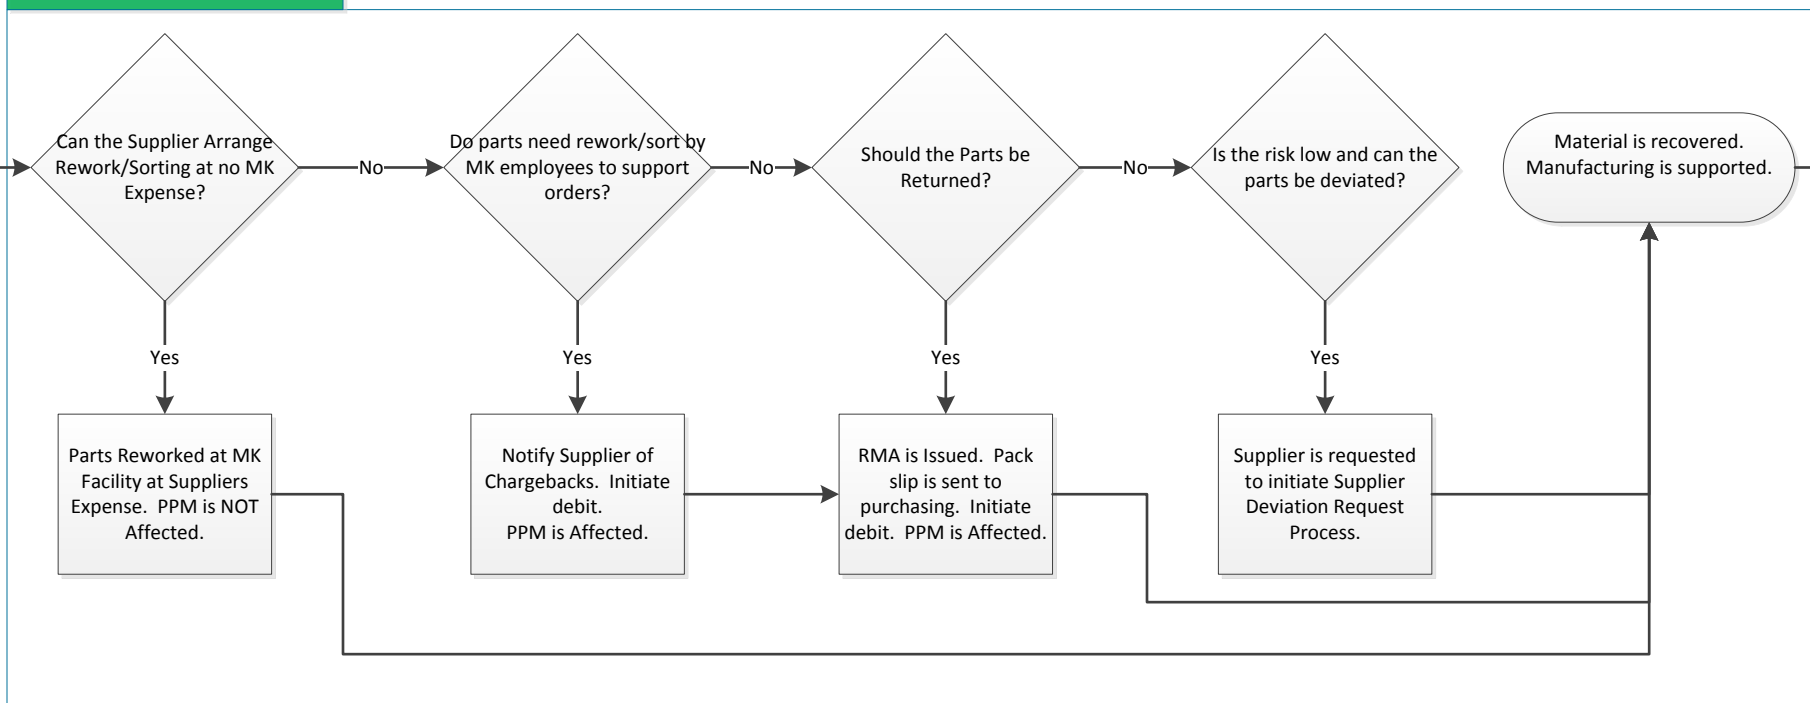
Can the Supplier Arrange Rework/Sorting at no MK Expense?

No

Do parts need rework/sort by MK employees to support orders?

No

Should the Parts be Returned?

No

Is the risk low and can the parts be deviated?

Material is recovered. Manufacturing is supported.

Yes

Yes

Yes

Yes

Parts Reworked at MK Facility at Suppliers Expense. PPM is NOT Affected.

Notify Supplier of Chargebacks. Initiate debit. PPM is Affected.

RMA is Issued. Pack slip is sent to purchasing. Initiate debit. PPM is Affected.

Supplier is requested to initiate Supplier Deviation Request Process.